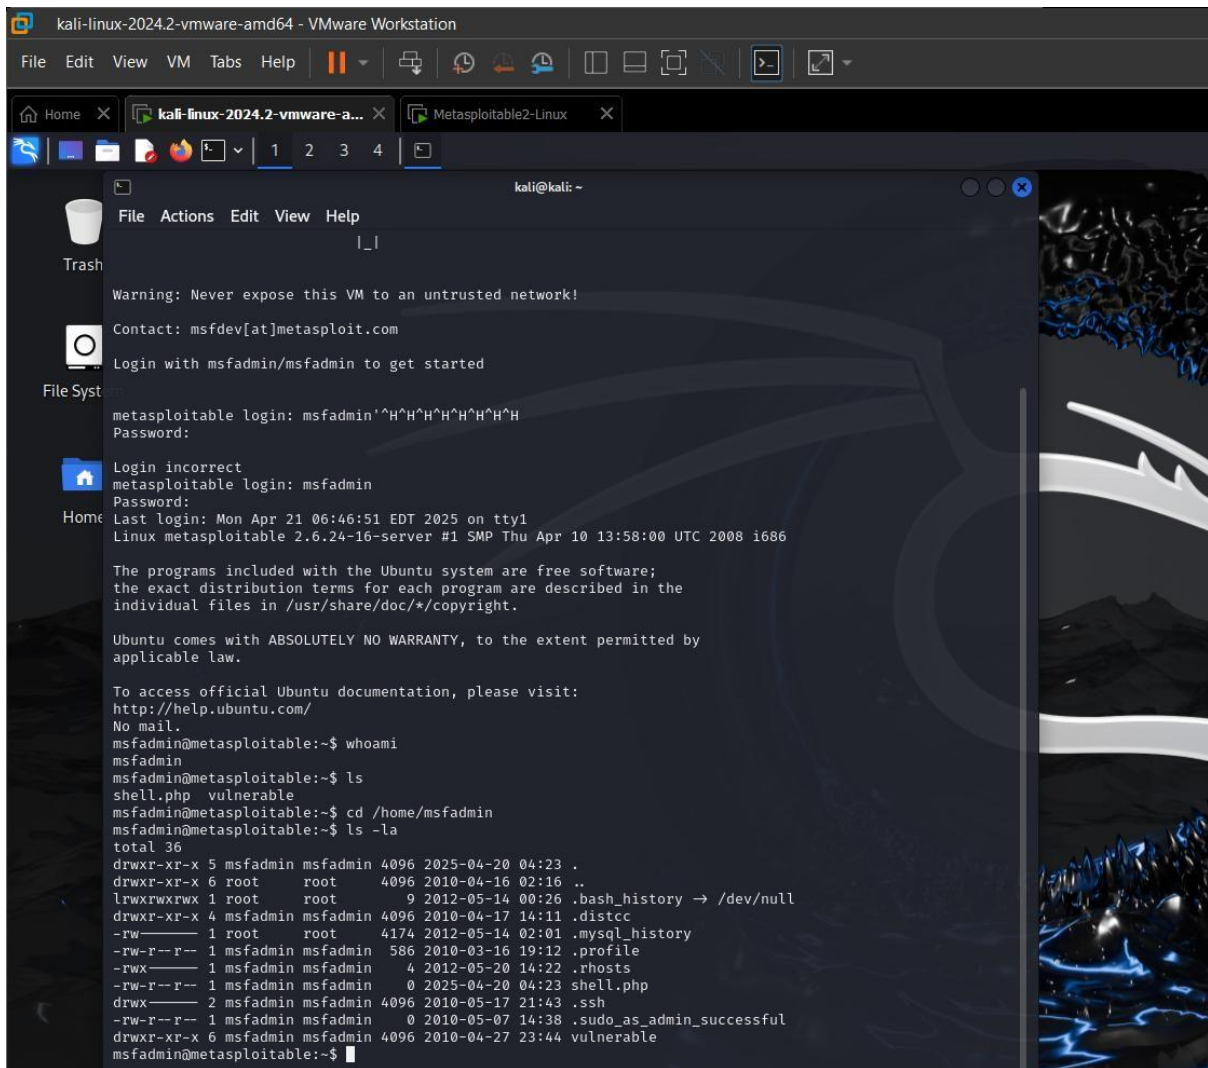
kali-linux-2024.2-vmware-amd64 - VMware Workstation

File Edit View VM Tabs Help

Home
kali-linux-2024.2-vmware-a...
Metasploitable2-Linux

1 2 3 4

Trash

File Syst

Home

kali@kali: ~

File Actions Edit View Help

|_|

Warning: Never expose this VM to an untrusted network!

Contact: msfdev[at]metasploit.com

Login with msfadmin/msfadmin to get started

metasploitable login: msfadmin'^H^H^H^H^H^H^H^H
Password:

Login incorrect
metasploitable login: msfadmin
Password:
Last login: Mon Apr 21 06:46:51 EDT 2025 on tty1
Linux metasploitable 2.6.24-16-server #1 SMP Thu Apr 10 13:58:00 UTC 2008 i686

The programs included with the Ubuntu system are free software;
the exact distribution terms for each program are described in the
individual files in /usr/share/doc/*/copyright.

Ubuntu comes with ABSOLUTELY NO WARRANTY, to the extent permitted by
applicable law.

To access official Ubuntu documentation, please visit:
http://help.ubuntu.com/
No mail.
msfadmin@metasploitable:~$ whoami
msfadmin
msfadmin@metasploitable:~$ ls
shell.php  vulnerable
msfadmin@metasploitable:~$ cd /home/msfadmin
msfadmin@metasploitable:~$ ls -la
total 36
drwxr-xr-x 5 msfadmin msfadmin 4096 2025-04-20 04:23 .
drwxr-xr-x 6 root     root     4096 2010-04-16 02:16 ..
lrwxrwxrwx 1 root     root        9 2012-05-14 00:26 .bash_history → /dev/null
drwxr-xr-x 4 msfadmin msfadmin 4096 2010-04-17 14:11 .distcc
-rw------- 1 root     root     4174 2012-05-14 02:01 .mysql_history
-rw-r--r-- 1 msfadmin msfadmin  586 2010-03-16 19:12 .profile
-rwx------ 1 msfadmin msfadmin    4 2012-05-20 14:22 .rhosts
-rw-r--r-- 1 msfadmin msfadmin    0 2025-04-20 04:23 shell.php
drwx------ 2 msfadmin msfadmin 4096 2010-05-17 21:43 .ssh
-rw-r--r-- 1 msfadmin msfadmin    0 2010-05-07 14:38 .sudo_as_admin_successful
drwxr-xr-x 6 msfadmin msfadmin 4096 2010-04-27 23:44 vulnerable
msfadmin@metasploitable:~$